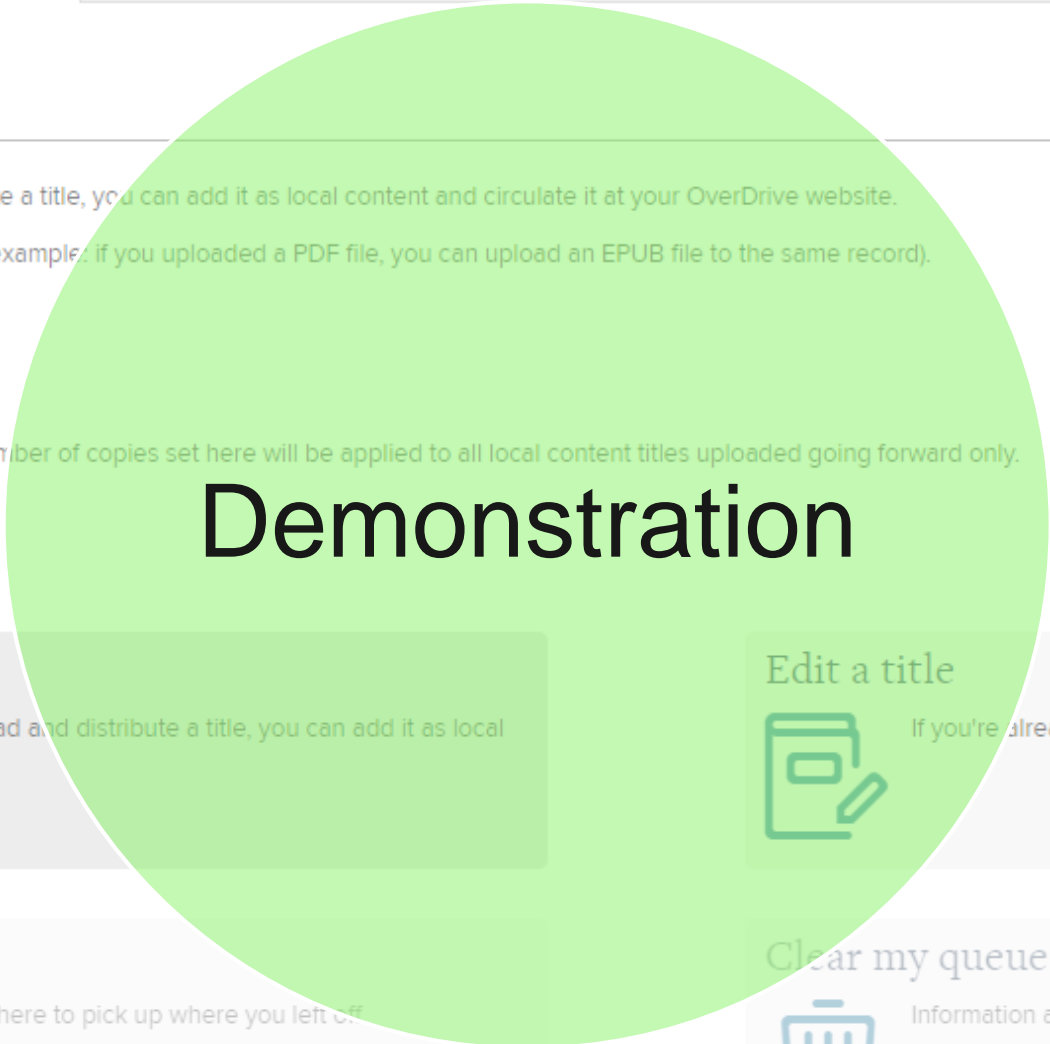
e a title, you can add it as local content and circulate it at your OverDrive website.

example: if you uploaded a PDF file, you can upload an EPUB file to the same record).

mber of copies set here will be applied to all local content titles uploaded going forward only.

Demonstration

ad and distribute a title, you can add it as local

Edit a title

If you're alre

Clear my queue

here to pick up where you left off

Information a